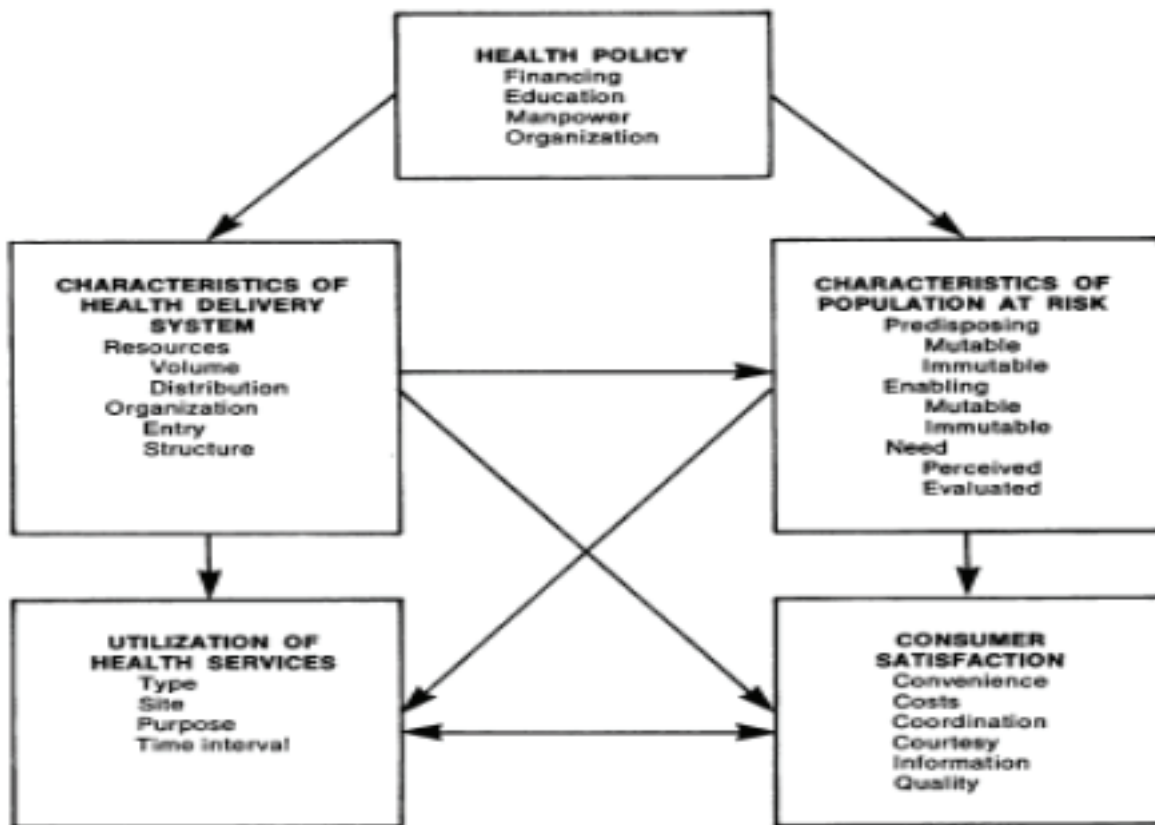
HEALTH POLICY
Financing
Education
Manpower
Organization

CHARACTERISTICS OF HEALTH DELIVERY SYSTEM
Resources
Volume
Distribution
Organization
Entry
Structure

CHARACTERISTICS OF POPULATION AT RISK
Predisposing
Mutable
Immutable
Enabling
Mutable
Immutable
Need
Perceived
Evaluated

UTILIZATION OF HEALTH SERVICES
Type
Site
Purpose
Time interval

CONSUMER SATISFACTION
Convenience
Costs
Coordination
Courtesy
Information
Quality